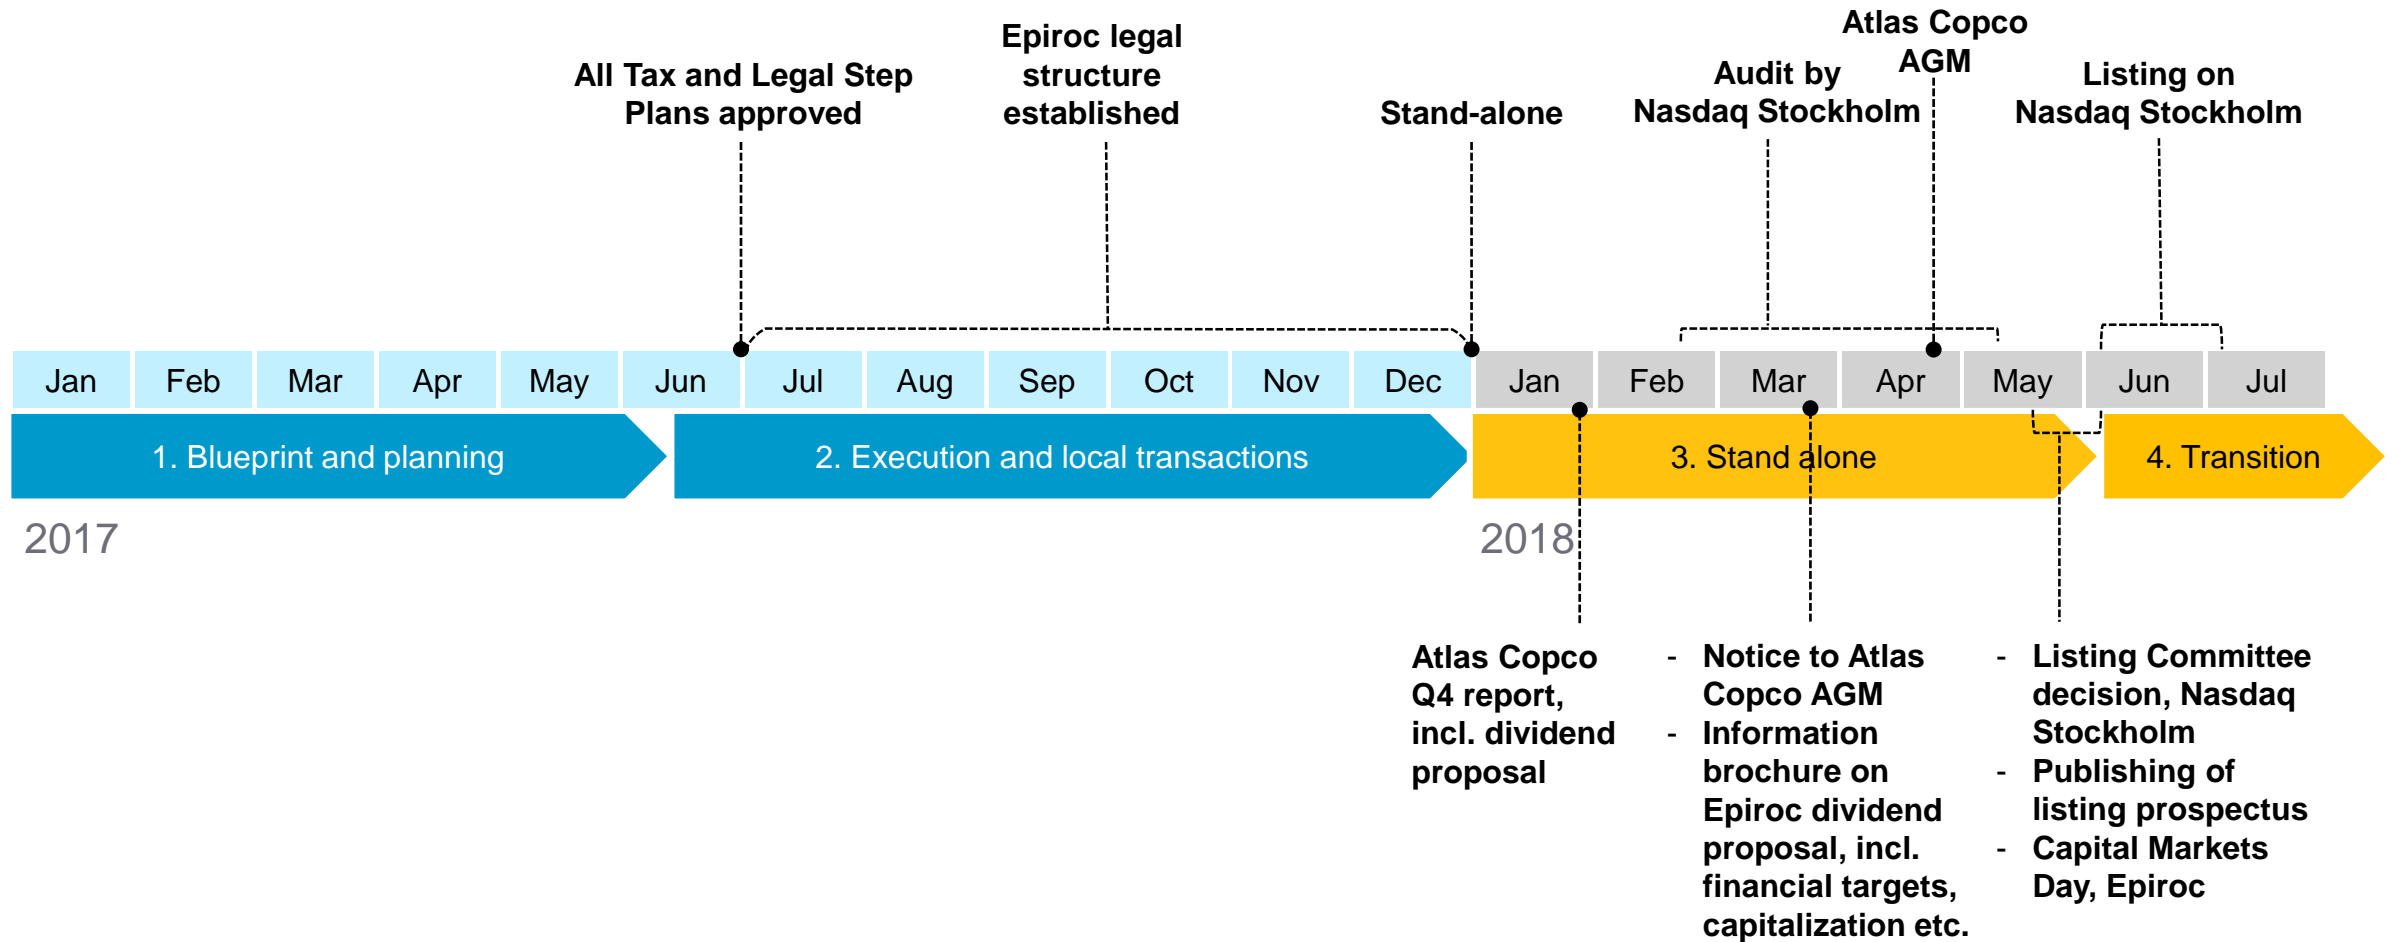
All Tax and Legal Step Plans approved

Epiroc legal structure established

Stand-alone

Audit by Nasdaq Stockholm

Atlas Copco AGM

Listing on Nasdaq Stockholm

Jan Feb Mar Apr May Jun Jul Aug Sep Oct Nov Dec Jan Feb Mar Apr May Jun Jul

1. Blueprint and planning

2. Execution and local transactions

3. Stand alone

4. Transition

2017

2018

Atlas Copco Q4 report, incl. dividend proposal

- Notice to Atlas Copco AGM
- Information brochure on Epiroc dividend proposal, incl. financial targets, capitalization etc.

- Listing Committee decision, Nasdaq Stockholm
- Publishing of listing prospectus
- Capital Markets Day, Epiroc